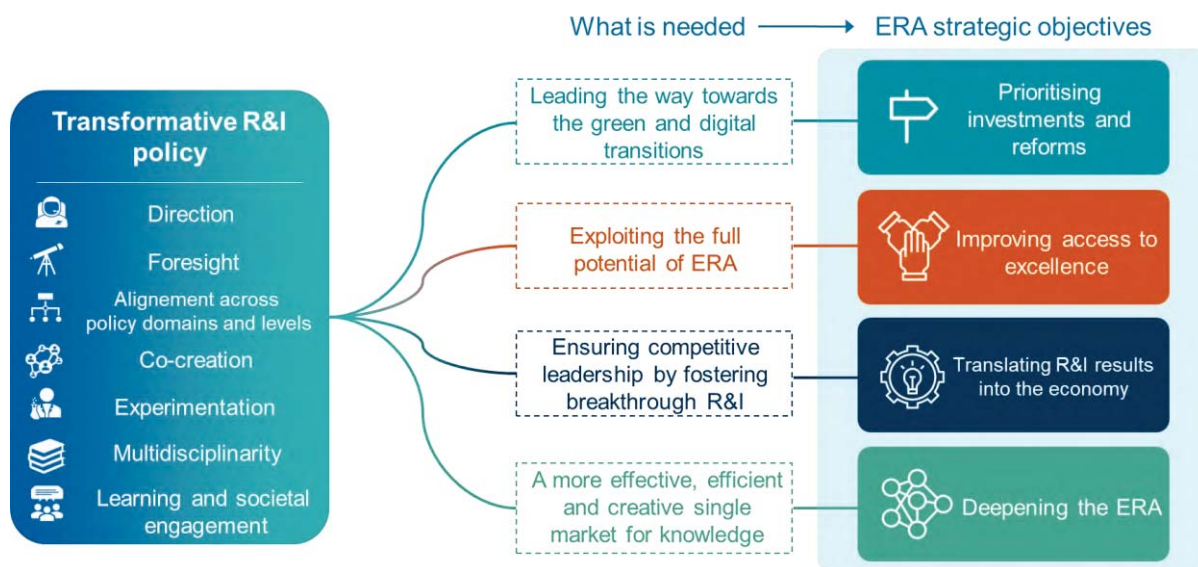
What is needed → ERA strategic objectives

Transformative R&I policy

Direction

Foresight

Alignement across policy domains and levels

Co-creation

Experimentation

Multidisciplinarity

Learning and societal engagement

Leading the way towards the green and digital transitions

Exploiting the full potential of ERA

Ensuring competitive leadership by fostering breakthrough R&I

A more effective, efficient and creative single market for knowledge

Prioritising investments and reforms

Improving access to excellence

Translating R&I results into the economy

Deepening the ERA